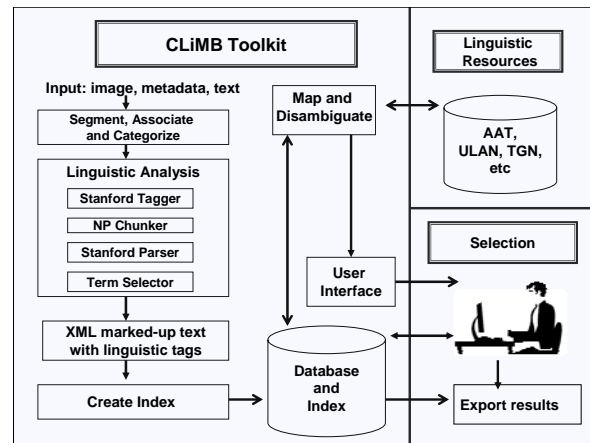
CLiMB Toolkit

Input: image, metadata, text

Segment, Associate and Categorize

Linguistic Analysis

Stanford Tagger

NP Chunker

Stanford Parser

Term Selector

XML marked-up text with linguistic tags

Create Index

Map and Disambiguate

User Interface

Database and Index

Linguistic Resources

AAT, ULAN, TGN, etc

Selection

Export results